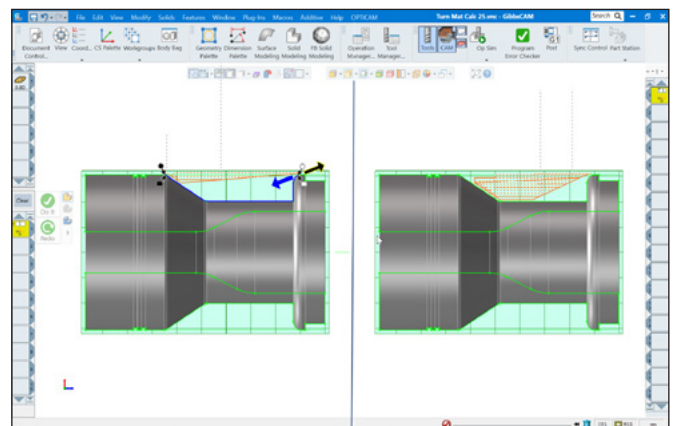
File Edit View Modify Solids Features Window Plug-Ins Macros Additive Help OPTICAM

Turn Mat Calc 25.vnc - GibbsCAM

Search

Document Control
View
Coord...
CS Palette
Workgroups
Body Bag
Geometry Palette
Dimension Palette
Surface Modeling
Solid Modeling
FB Solid Modeling
Operation Manager...
Tool Manager...
Tools
CAM
Op Sim
Program Error Checker
Post
Sync Control
Part Station

Clear
Do It
Redo